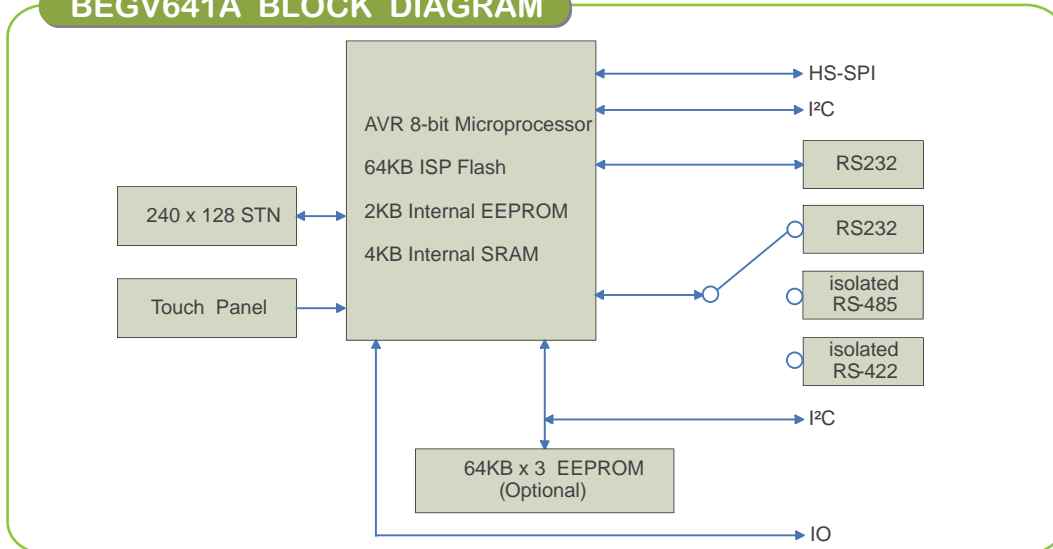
BEGV641A BLOCK DIAGRAM

AVR 8-bit Microprocessor
64KB ISP Flash
2KB Internal EEPROM
4KB Internal SRAM

HS-SPI

I²C

RS232

240 x 128 STN

RS232

Touch Panel

isolated RS-485

isolated RS-422

I²C

64KB x 3 EEPROM (Optional)

IO